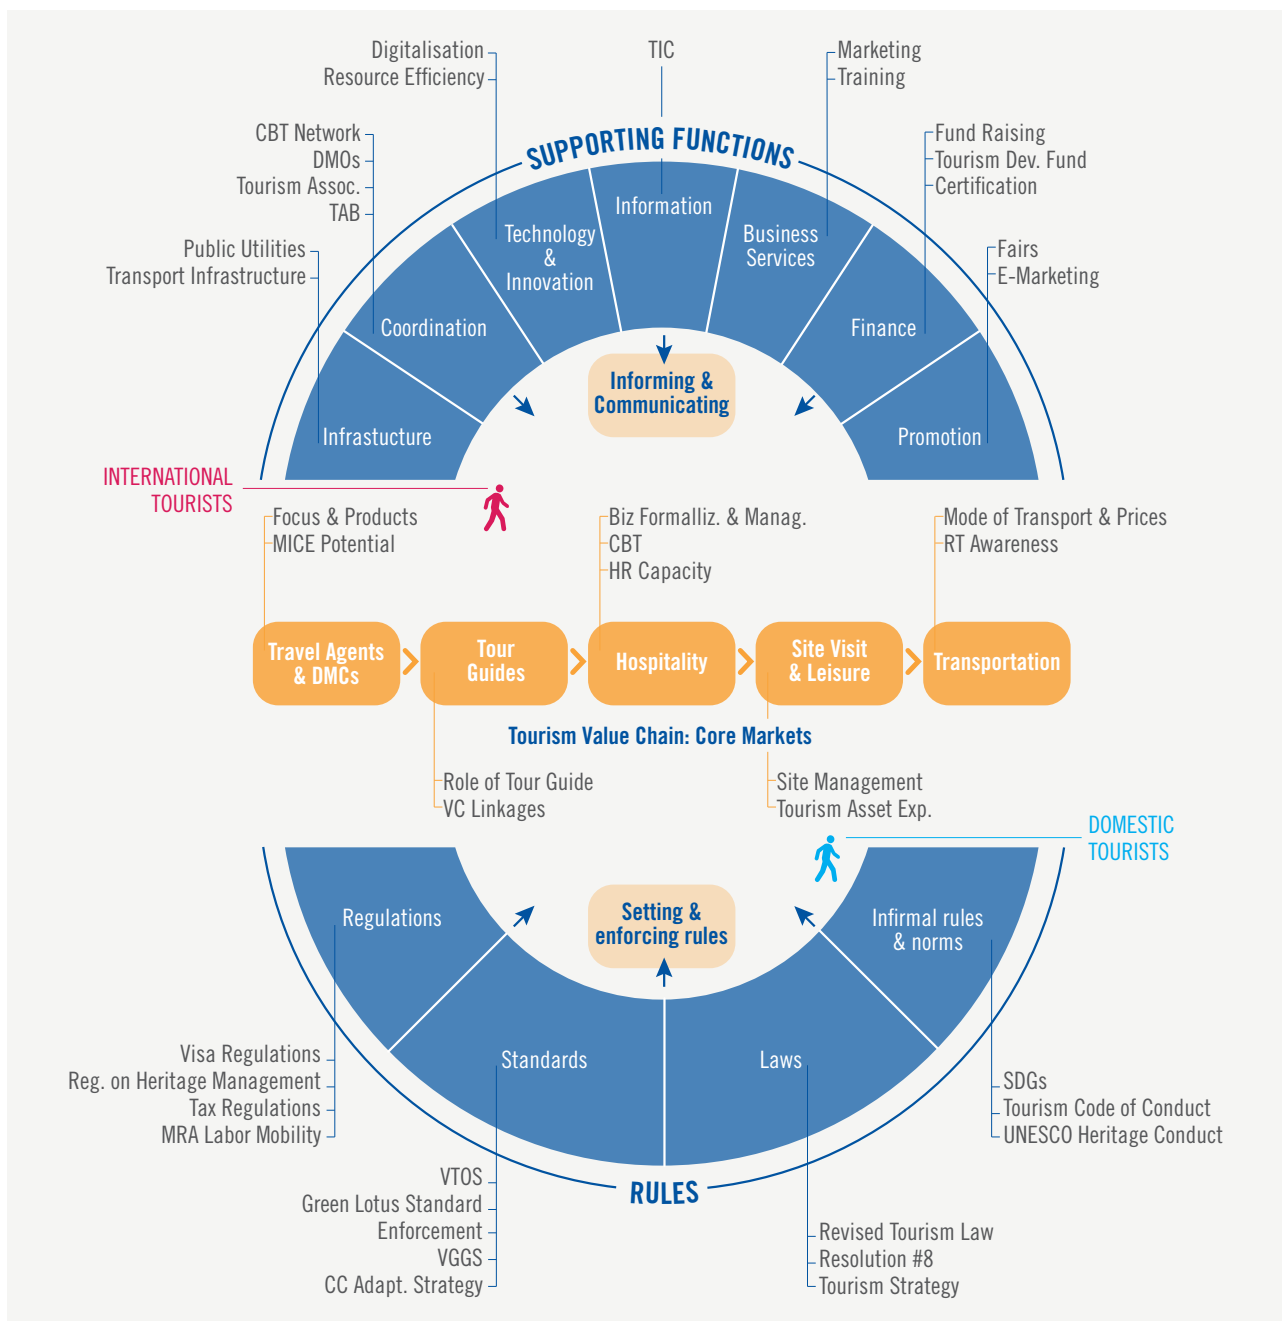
Digitalisation
Resource Efficiency

TIC

Marketing
Training

CBT Network
DMOs
Tourism Assoc.
TAB

Fund Raising
Tourism Dev. Fund
Certification

SUPPORTING FUNCTIONS

Public Utilities
Transport Infrastructure

Fairs
E-Marketing

Technology & Innovation

Information

Business Services

Coordination

Finance

Informing & Communicating

Infrastucture

Promotion

INTERNATIONAL TOURISTS

Focus & Products
MICE Potential

Biz Formalliz. & Manag.
CBT
HR Capacity

Mode of Transport & Prices
RT Awareness

Travel Agents & DMCs

Tour Guides

Hospitality

Site Visit & Leisure

Transportation

Tourism Value Chain: Core Markets

Role of Tour Guide
VC Linkages

Site Management
Tourism Asset Exp.

DOMESTIC TOURISTS

Regulations

Setting & enforcing rules

Infirmal rules & norms

Standards

Laws

Visa Regulations
Reg. on Heritage Management
Tax Regulations
MRA Labor Mobility

SDGs
Tourism Code of Conduct
UNESCO Heritage Conduct

RULES

VTOS
Green Lotus Standard
Enforcement
VGGS
CC Adapt. Strategy

Revised Tourism Law
Resolution #8
Tourism Strategy